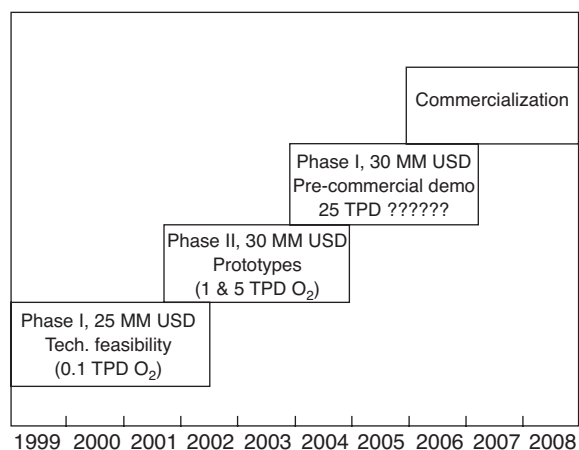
Commercialization

Phase I, 30 MM USD
Pre-commercial demo
25 TPD ??????

Phase II, 30 MM USD
Prototypes
(1 & 5 TPD $O_2$)

Phase I, 25 MM USD
Tech. feasibility
(0.1 TPD $O_2$)

1999 2000 2001 2002 2003 2004 2005 2006 2007 2008